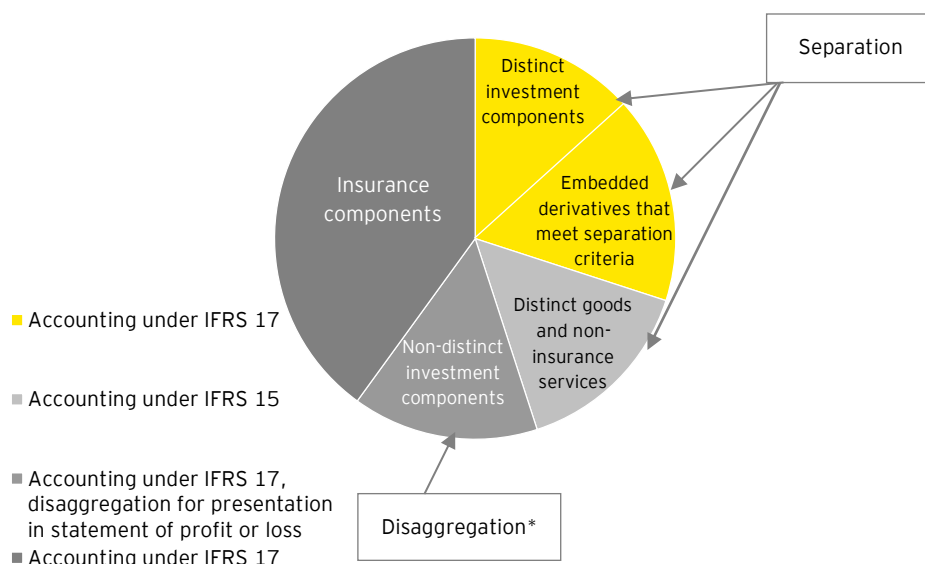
Separation

Distinct investment components

Embedded derivatives that meet separation criteria

Insurance components

Distinct goods and non-insurance services

Non-distinct investment components

Accounting under IFRS 17

Accounting under IFRS 15

Accounting under IFRS 17, disaggregation for presentation in statement of profit or loss

Accounting under IFRS 17

Disaggregation*